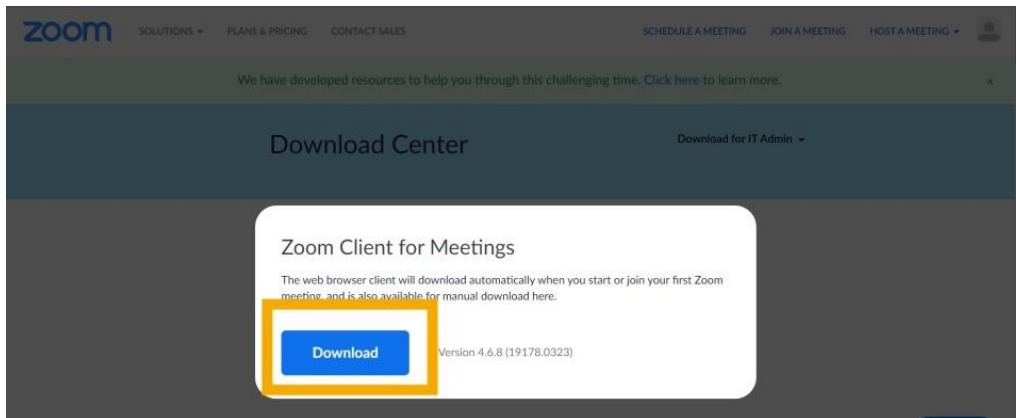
zoom SOLUTIONS ▾ PLANS & PRICING CONTACT SALES SCHEDULE A MEETING JOIN A MEETING HOST A MEETING ▾

We have developed resources to help you through this challenging time. Click here to learn more. ×

Download Center

Download for IT Admin ▾

Zoom Client for Meetings

The web browser client will download automatically when you start or join your first Zoom meeting, and is also available for manual download here.

Download

Version 4.6.8 (19178.0323)